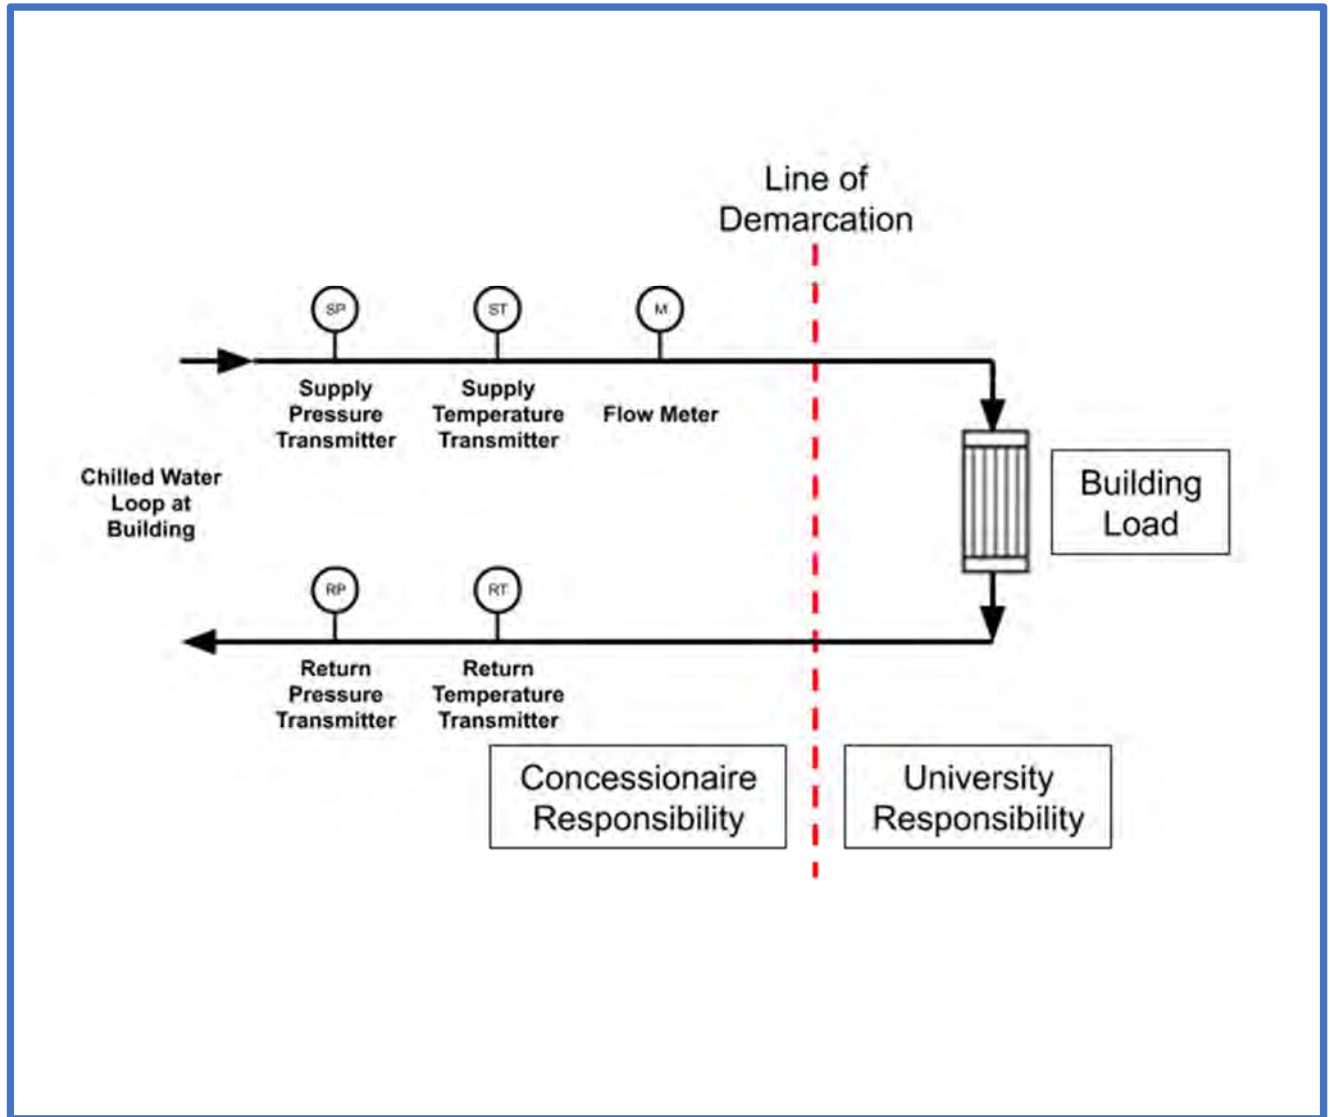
Line of Demarcation

SP
Supply Pressure Transmitter

ST
Supply Temperature Transmitter

M
Flow Meter

Chilled Water Loop at Building

Building Load

RP
Return Pressure Transmitter

RT
Return Temperature Transmitter

Concessionaire Responsibility

University Responsibility